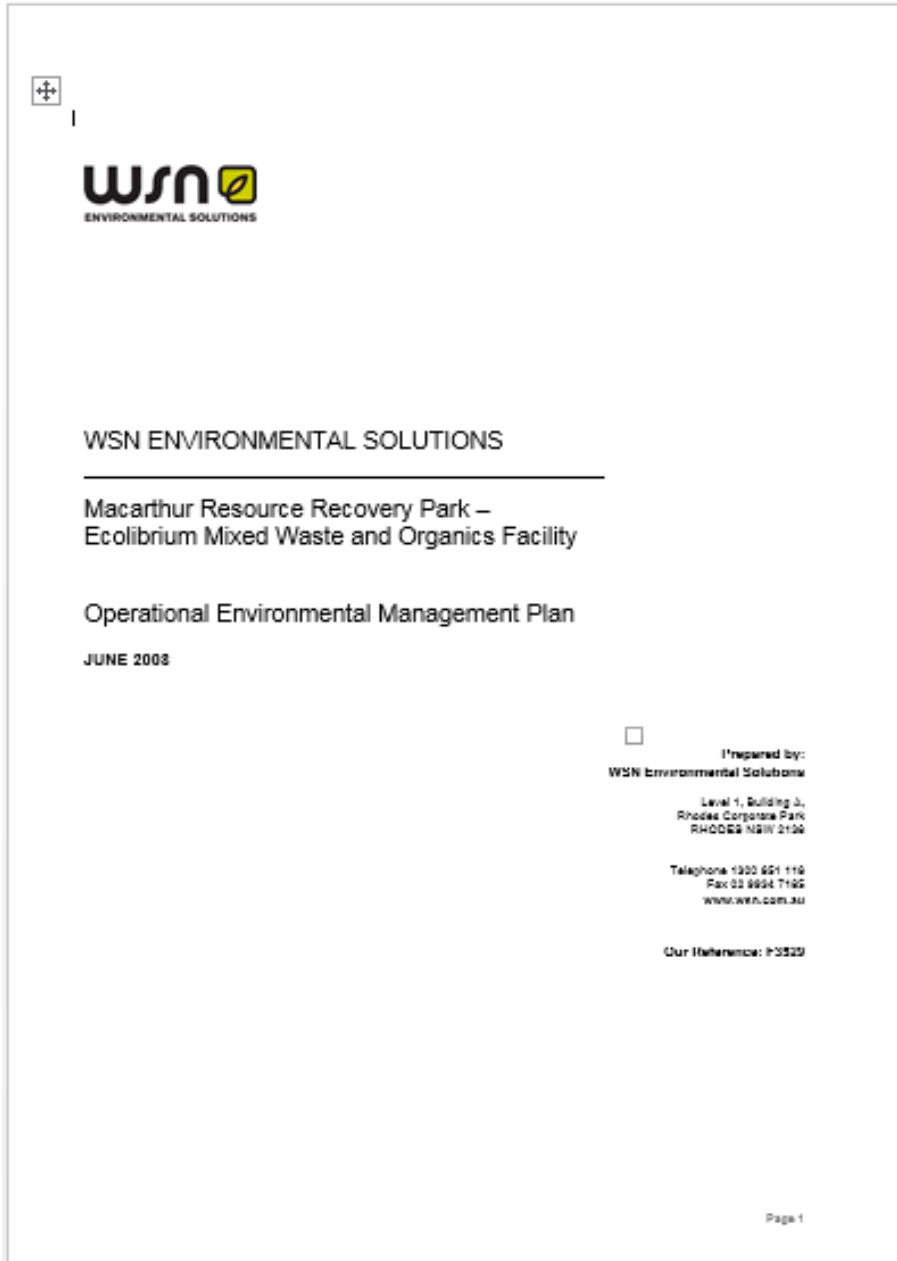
wsn
ENVIRONMENTAL SOLUTIONS

WSN ENVIRONMENTAL SOLUTIONS

Macarthur Resource Recovery Park – Ecolibrium Mixed Waste and Organics Facility

Operational Environmental Management Plan

JUNE 2008

Prepared by:
WSN Environmental Solutions

Level 1, Building A,
Rhodes Corporate Park
RHODES NSW 2138

Telephone 1300 651 116
Fax 02 9934 7195
www.wsn.com.au

Our Reference: F3529

Page 1